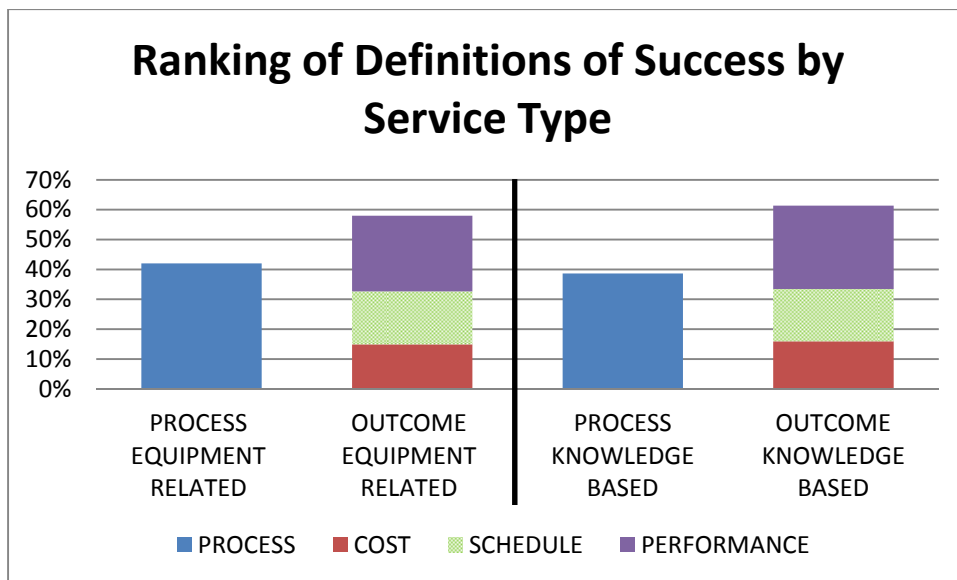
Ranking of Definitions of Success by Service Type

70%
60%
50%
40%
30%
20%
10%
0%

PROCESS EQUIPMENT RELATED

OUTCOME EQUIPMENT RELATED

PROCESS KNOWLEDGE BASED

OUTCOME KNOWLEDGE BASED

PROCESS COST SCHEDULE PERFORMANCE